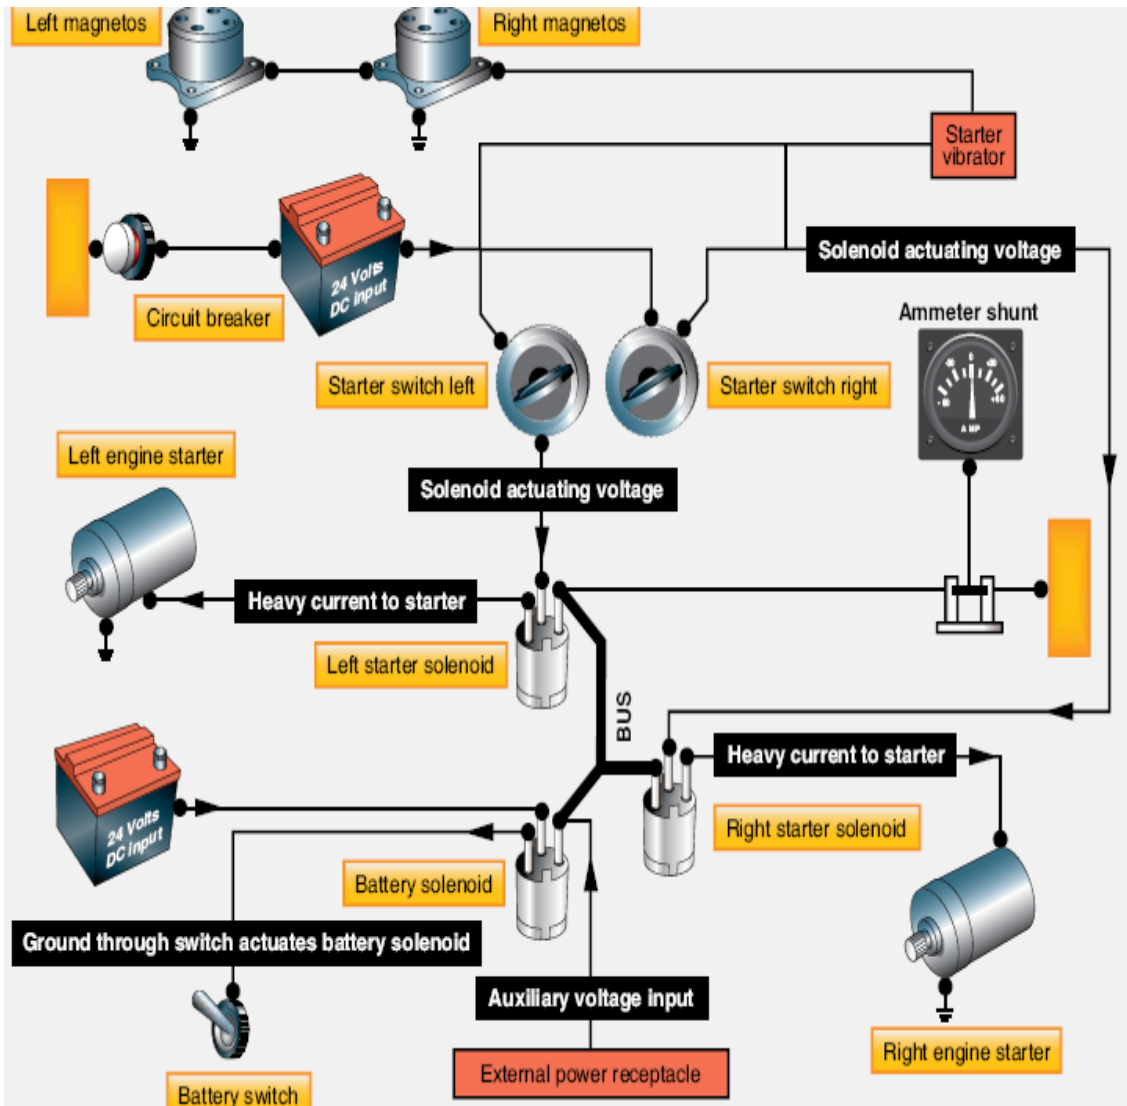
Left magnetos

Right magnetos

Starter vibrator

24 Volts DC input

Circuit breaker

Solenoid actuating voltage

Ammeter shunt

AMP

Starter switch left

Starter switch right

Left engine starter

Solenoid actuating voltage

Heavy current to starter

Left starter solenoid

BUS

Heavy current to starter

24 Volts DC input

Right starter solenoid

Battery solenoid

Ground through switch actuates battery solenoid

Auxiliary voltage input

External power receptacle

Right engine starter

Battery switch